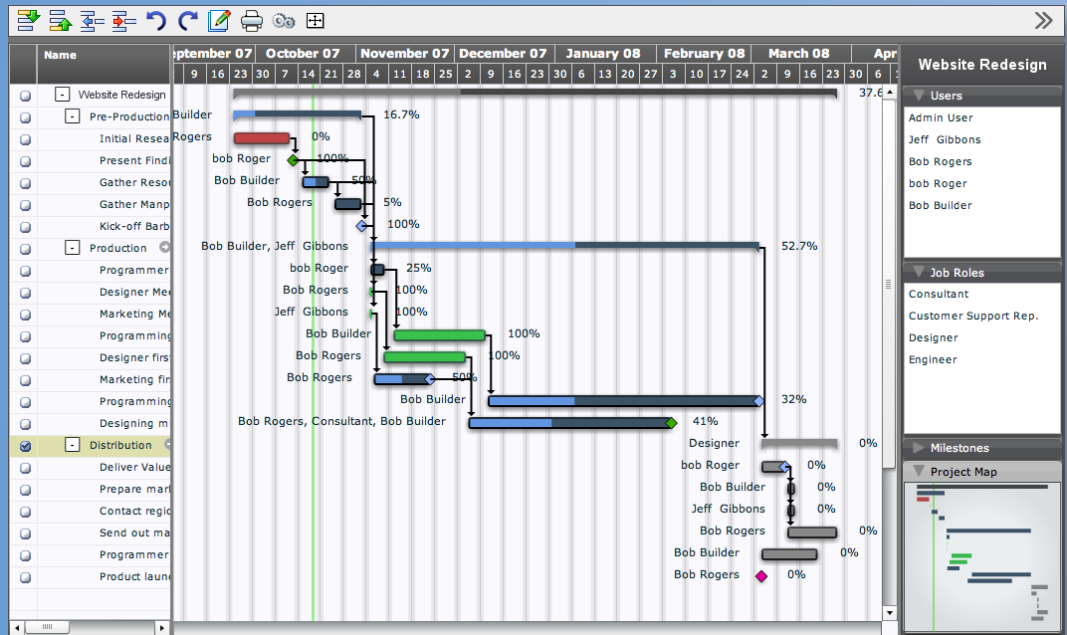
Name

- Website Redesign
- Pre-Production
Initial Resea
Present Findi
Gather Resor
Gather Manp
Kick-off Barb
- Production
Programmer
Designer Mee
Marketing Me
Programming
Designer first
Marketing fir
Programming
Designing m
- Distribution
Deliver Value
Prepare mark
Contact regio
Send out ma
Programmer
Product laun

| eptember 07 | October 07 | November 07 | December 07 | January 08 | February 08 | March 08 | Apr |
|---|---|---|---|---|---|---|---|
| 9 16 23 30 | 7 14 21 28 | 4 11 18 25 | 2 9 16 23 30 | 6 13 20 27 | 3 10 17 24 | 2 9 16 23 30 | 6 13 |

37.6
Builder 16.7%
Rogers 0%
bob Roger 100%
Bob Builder 50%
Bob Rogers 5%
100%
Bob Builder, Jeff Gibbons 52.7%
bob Roger 25%
Bob Rogers 100%
Jeff Gibbons 100%
Bob Builder 100%
Bob Rogers 100%
Bob Rogers 50%
Bob Builder 32%
Bob Rogers, Consultant, Bob Builder 41%
Designer 0%
bob Roger 0%
Bob Builder 0%
Jeff Gibbons 0%
Bob Rogers 0%
Bob Builder 0%
Bob Rogers 0%

Website Redesign
Users
Admin User
Jeff Gibbons
Bob Rogers
bob Roger
Bob Builder
Job Roles
Consultant
Customer Support Rep.
Designer
Engineer
Milestones
Project Map